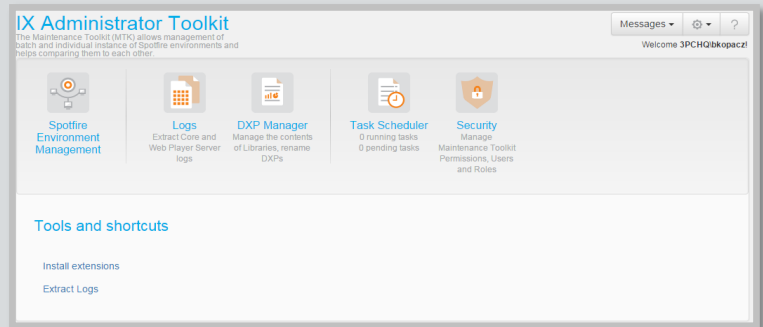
IX Administrator Toolkit
The Maintenance Toolkit (MTK) allows management of batch and individual instance of Spotfire environments and helps comparing them to each other.

Messages ▾

?

Welcome 3PCHQ\bkopacz!

Spotfire Environment Management

Logs
Extract Core and Web Player Server logs

DXP Manager
Manage the contents of Libraries, rename DXPs

Task Scheduler
0 running tasks
0 pending tasks

Security
Manage Maintenance Toolkit Permissions, Users and Roles

Tools and shortcuts

Install extensions

Extract Logs